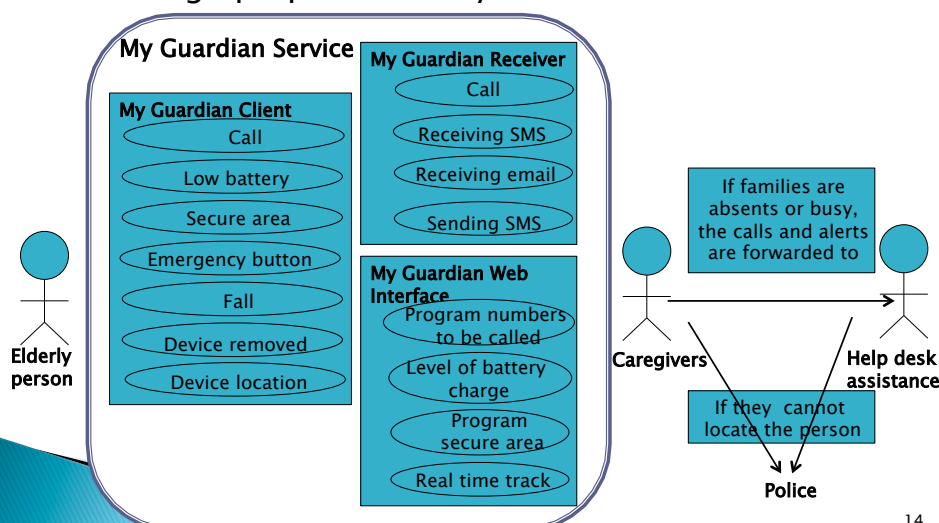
My Guardian Service

My Guardian Client
Call
Low battery
Secure area
Emergency button
Fall
Device removed
Device location

My Guardian Receiver
Call
Receiving SMS
Receiving email
Sending SMS

My Guardian Web Interface
Program numbers to be called
Level of battery charge
Program secure area
Real time track

Elderly person

Caregivers

If families are absents or busy, the calls and alerts are forwarded to

Help desk assistance

If they cannot locate the person

Police

14